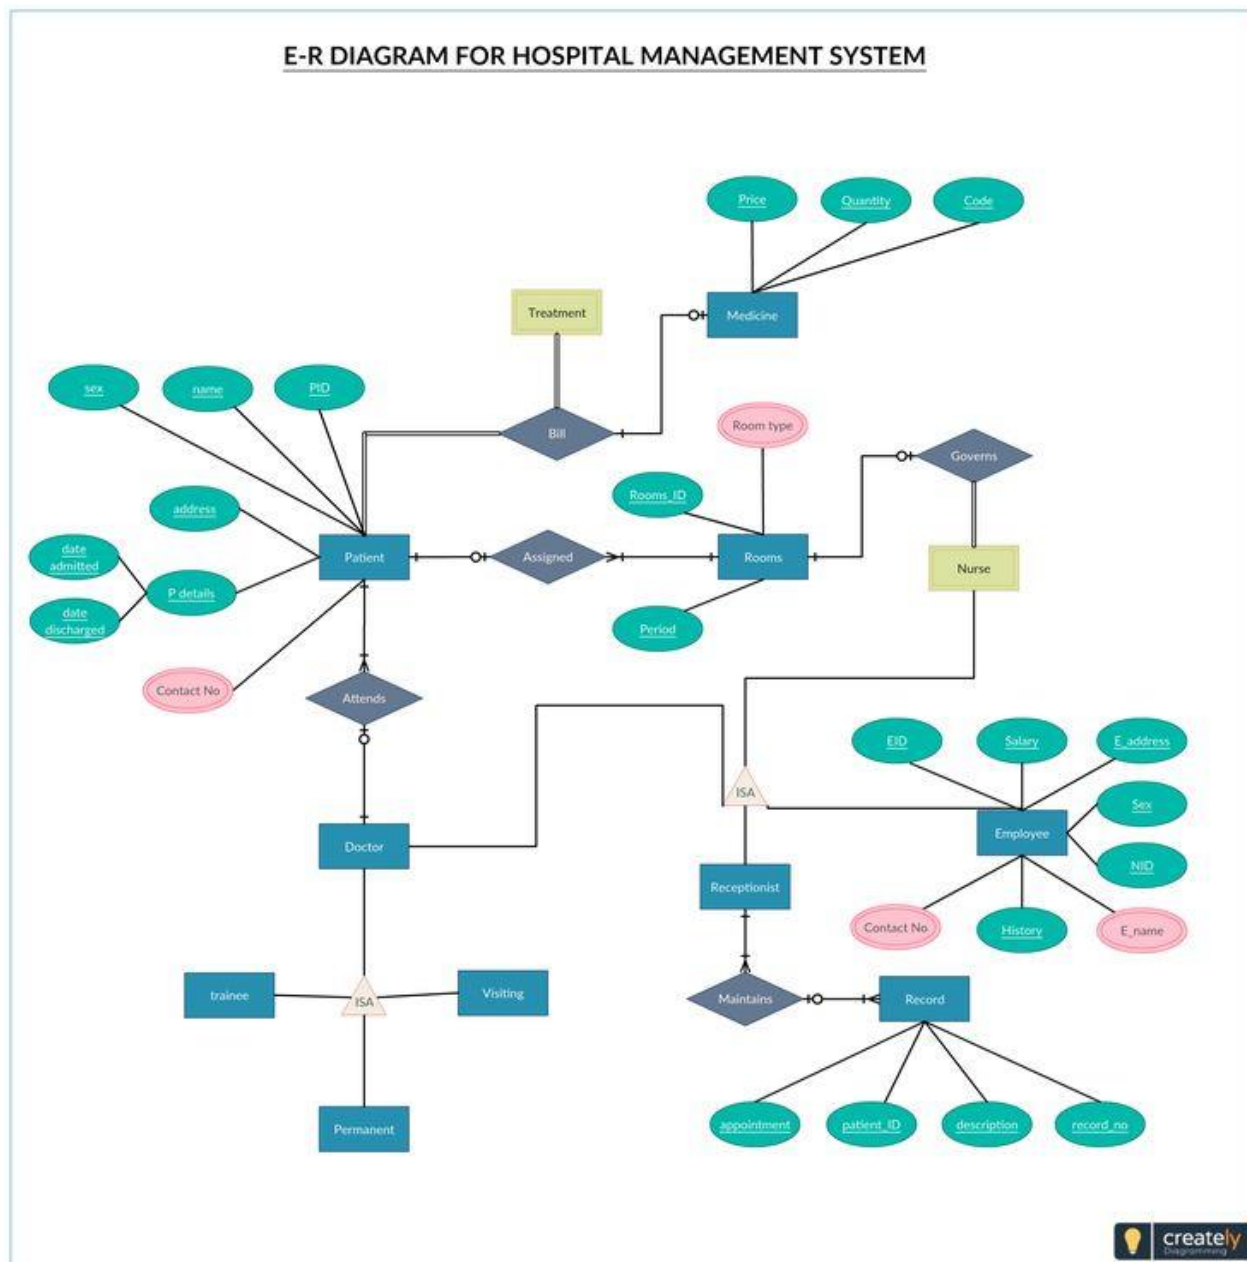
E-R DIAGRAM FOR HOSPITAL MANAGEMENT SYSTEM

Price
Quantity
Code
Treatment
Medicine
sex
name
PID
Bill
Room type
Governs
Rooms_ID
address
date admitted
Patient
Assigned
Rooms
Nurse
P details
date discharged
Period
Contact No
Attends
EID
Salary
E_address
ISA
Sex
Employee
Doctor
NID
Receptionist
Contact No
History
E_name
trainee
ISA
Visiting
Maintains
Record
Permanent
appointment
patient_ID
description
record_no

creately